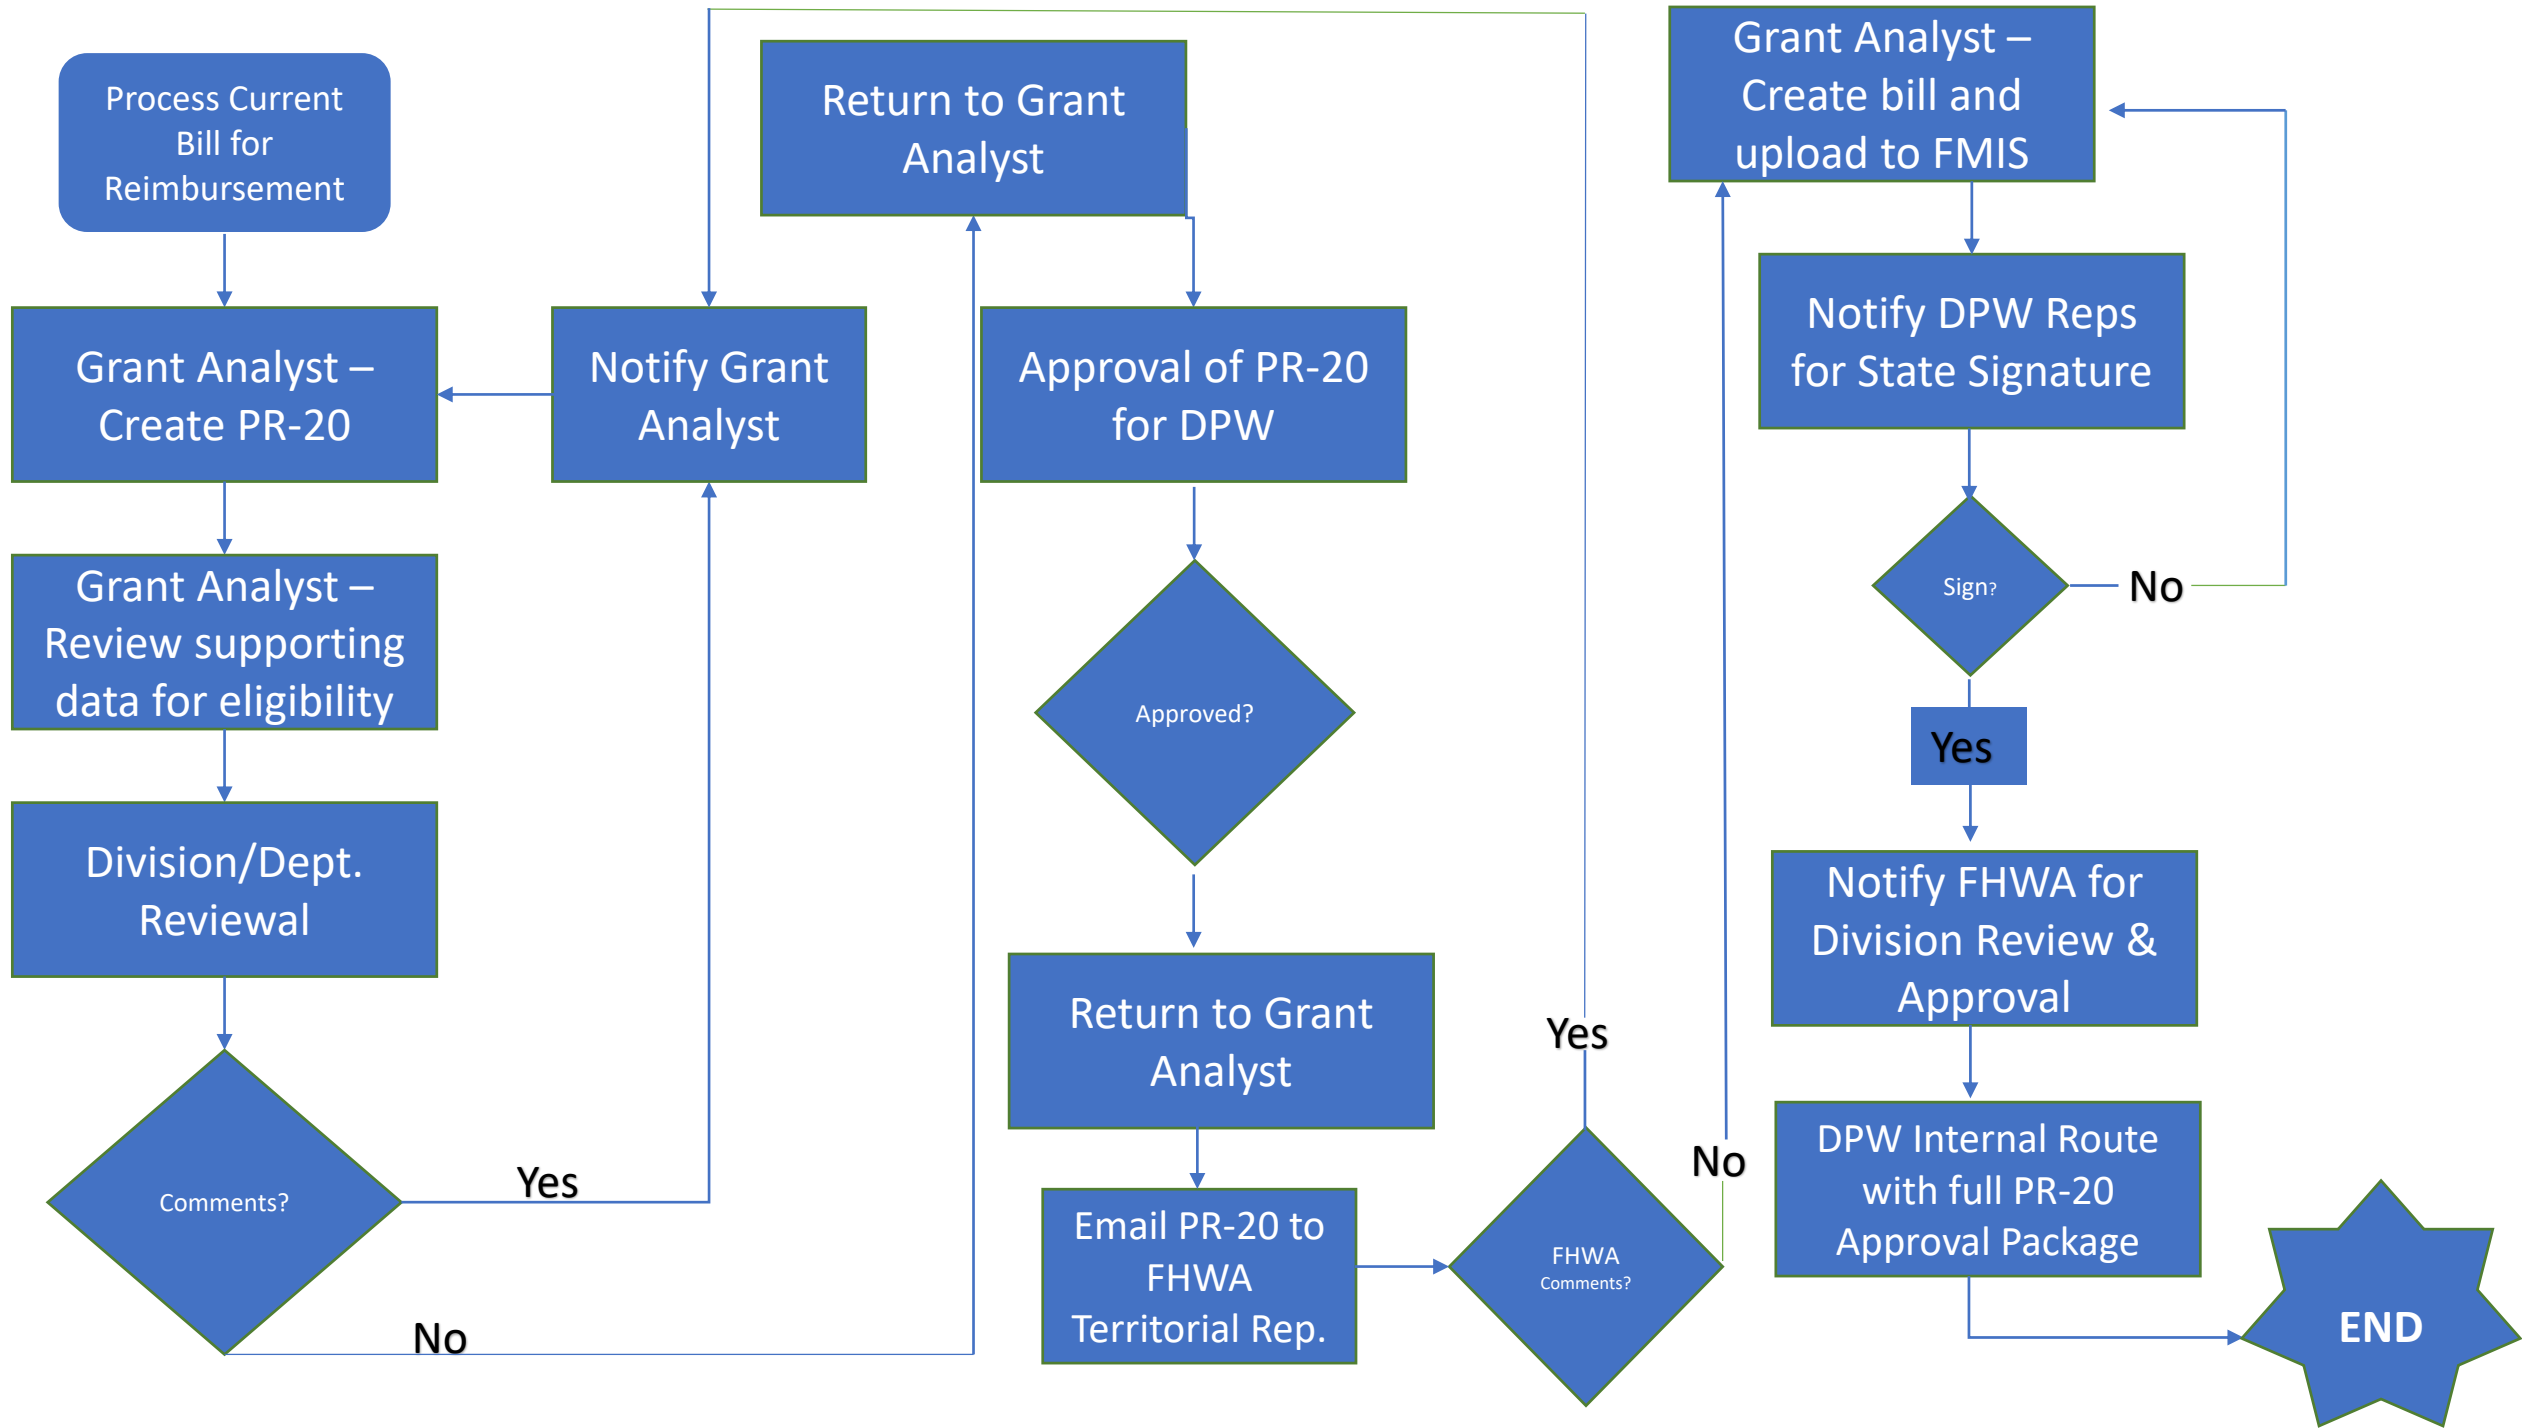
Process Current Bill for Reimbursement

Grant Analyst – Create PR-20

Grant Analyst – Review supporting data for eligibility

Division/Dept. Reviewal

Comments?

Yes

No

Notify Grant Analyst

Return to Grant Analyst

Approval of PR-20 for DPW

Approved?

Return to Grant Analyst

Email PR-20 to FHWA Territorial Rep.

FHWA Comments?

Yes

No

Grant Analyst – Create bill and upload to FMIS

Notify DPW Reps for State Signature

Sign?

No

Yes

Notify FHWA for Division Review & Approval

DPW Internal Route with full PR-20 Approval Package

END